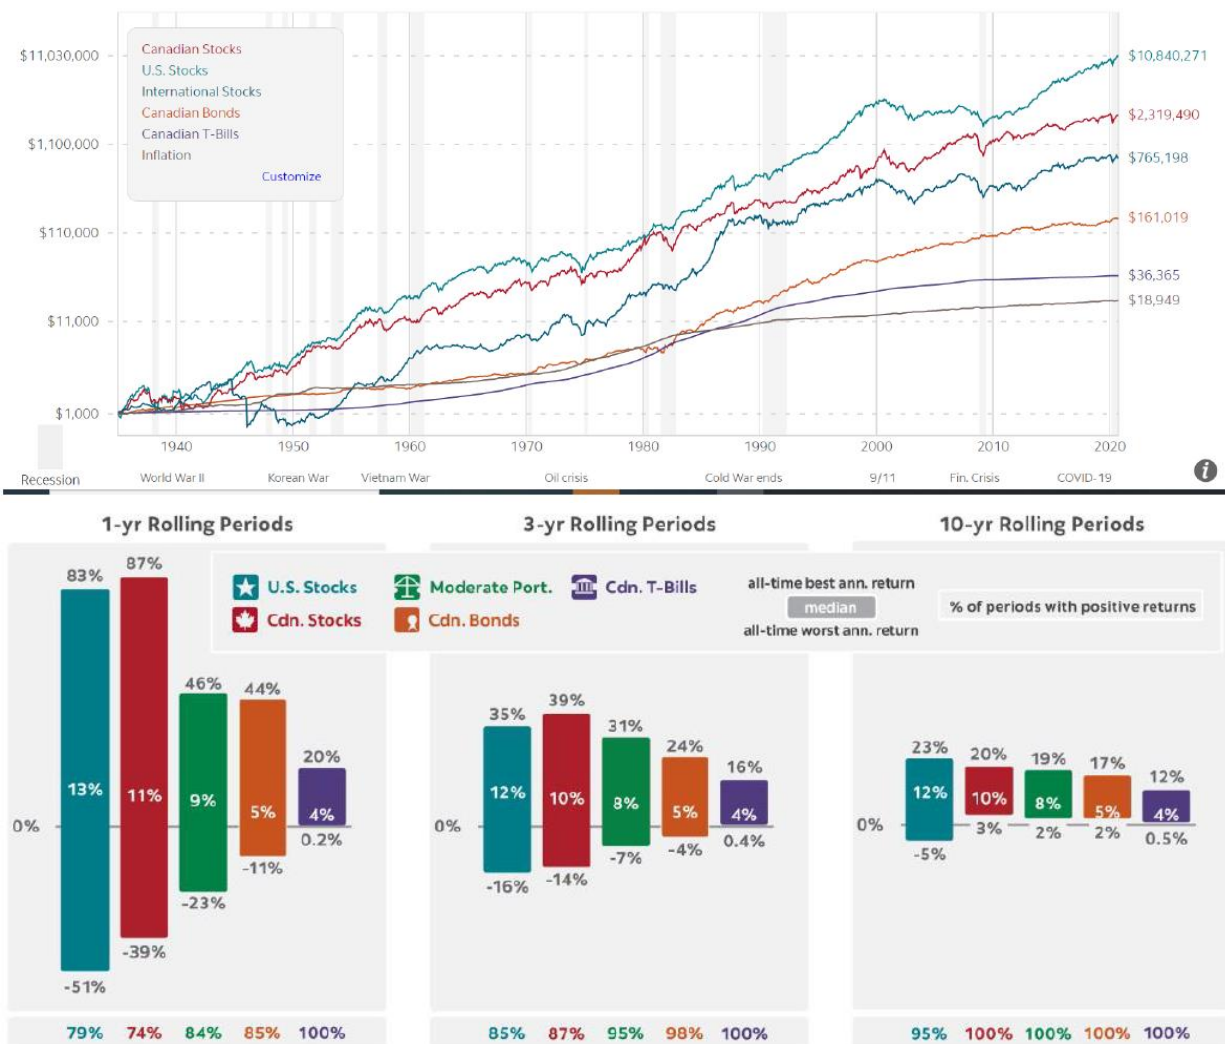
$11,030,000
$1,100,000
$110,000
$11,000
$1,000

Canadian Stocks
U.S. Stocks
International Stocks
Canadian Bonds
Canadian T-Bills
Inflation
Customize

$10,840,271
$2,319,490
$765,198
$161,019
$36,365
$18,949

1940 1950 1960 1970 1980 1990 2000 2010 2020

Recession World War II Korean War Vietnam War Oil crisis Cold War ends 9/11 Fin. Crisis COVID-19

1-yr Rolling Periods

3-yr Rolling Periods

10-yr Rolling Periods

U.S. Stocks
Cdn. Stocks
Moderate Port.
Cdn. Bonds
Cdn. T-Bills

all-time best ann. return
median
all-time worst ann. return

% of periods with positive returns

83% 87% 46% 44% 20%
13% 11% 9% 5% 4%
0%
0.2%
-11%
-23%
-39%
-51%

35% 39% 31% 24% 16%
12% 10% 8% 5% 4%
0%
0.4%
-4%
-7%
-14%
-16%

23% 20% 19% 17% 12%
12% 10% 8% 5% 4%
0%
3% 2% 2% 0.5%
-5%

79% 74% 84% 85% 100%

85% 87% 95% 98% 100%

95% 100% 100% 100% 100%